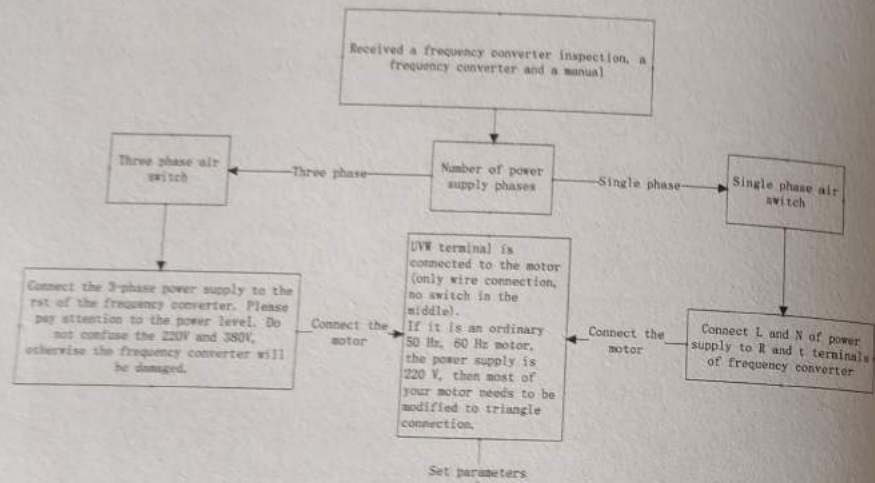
Received a frequency converter inspection, a frequency converter and a manual)

Three phase air switch

Three phase

Number of power supply phases

Single phase

Single phase air switch

Connect the 3-phase power supply to the rst of the frequency converter. Please pay attention to the power level. Do not confuse the 220V and 380V, otherwise the frequency converter will be damaged.

Connect the motor

UVW terminal is connected to the motor (only wire connection, no switch in the middle).
If it is an ordinary 50 Hz, 60 Hz motor, the power supply is 220 V, then most of your motor needs to be modified to triangle connection.

Connect the motor

Connect L and N of power supply to R and t terminals of frequency converter

Set parameters